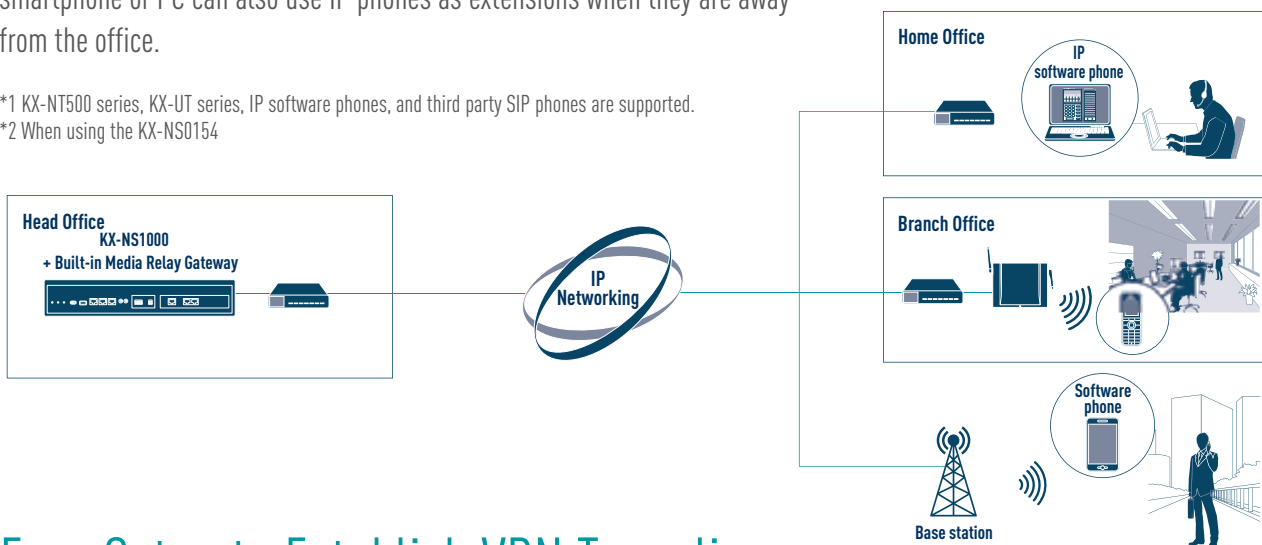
smartphone or PC can also use IP phones as extensions when they are away from the office.

*1 KX-NT500 series, KX-UT series, IP software phones, and third party SIP phones are supported.
*2 When using the KX-NS0154

Head Office
KX-NS1000
+ Built-in Media Relay Gateway

IP
Networking

Home Office

IP
software phone

Branch Office

Software
phone

Base station

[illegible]